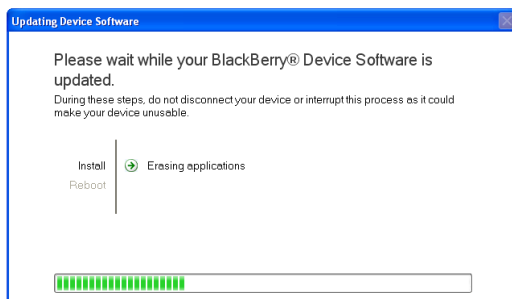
Updating Device Software

Please wait while your BlackBerry® Device Software is updated.

During these steps, do not disconnect your device or interrupt this process as it could make your device unusable.

Install
Reboot

Erasing applications